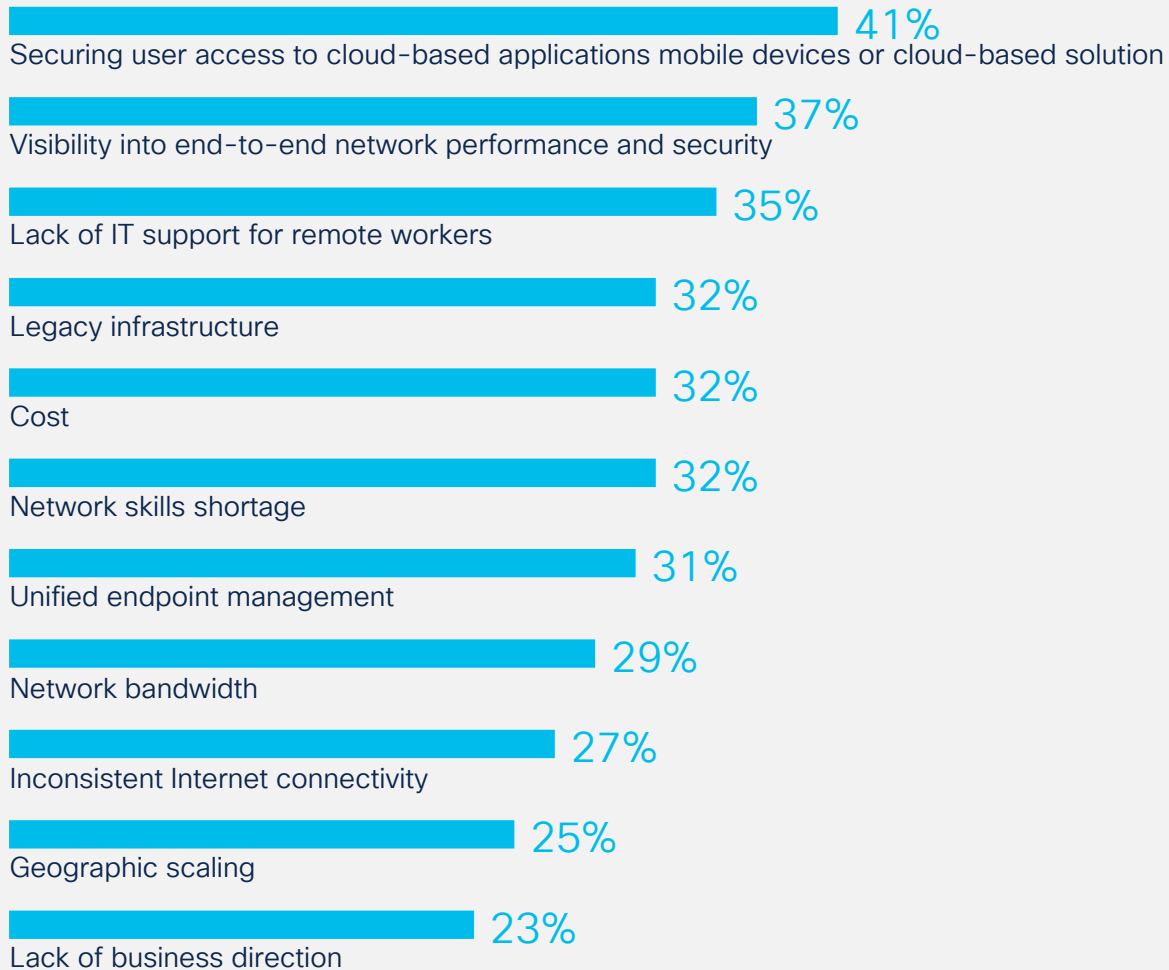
41%
Securing user access to cloud-based applications mobile devices or cloud-based solution

37%
Visibility into end-to-end network performance and security

35%
Lack of IT support for remote workers

32%
Legacy infrastructure

32%
Cost

32%
Network skills shortage

31%
Unified endpoint management

29%
Network bandwidth

27%
Inconsistent Internet connectivity

25%
Geographic scaling

23%
Lack of business direction